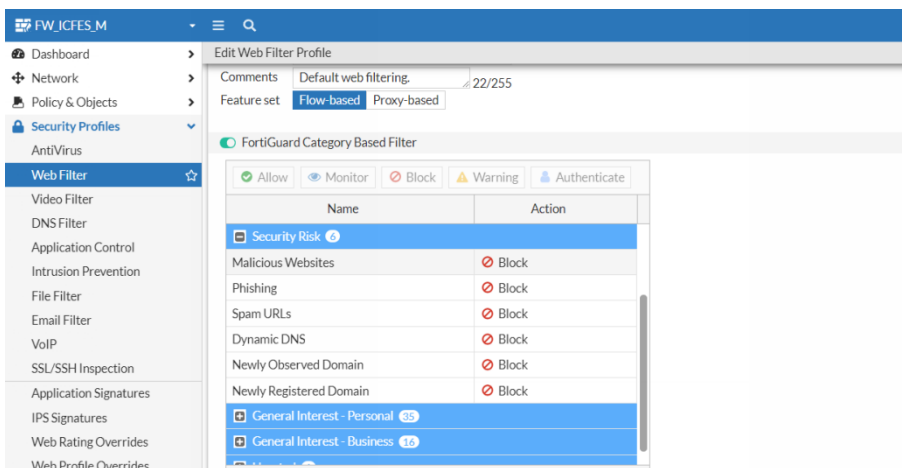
FW_ICFES_M

Dashboard
Network
Policy & Objects
Security Profiles
AntiVirus
Web Filter
Video Filter
DNS Filter
Application Control
Intrusion Prevention
File Filter
Email Filter
VoIP
SSL/SSH Inspection
Application Signatures
IPS Signatures
Web Rating Overrides
Web Profile Overrides

Edit Web Filter Profile

Comments Default web filtering. 22/255
Feature set Flow-based Proxy-based

FortiGuard Category Based Filter

Allow Monitor Block Warning Authenticate

| Name | Action |
|---|---|
| Security Risk 6 | |
| Malicious Websites | Block |
| Phishing | Block |
| Spam URLs | Block |
| Dynamic DNS | Block |
| Newly Observed Domain | Block |
| Newly Registered Domain | Block |
| General Interest - Personal 35 | |
| General Interest - Business 16 | |
| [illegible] | |